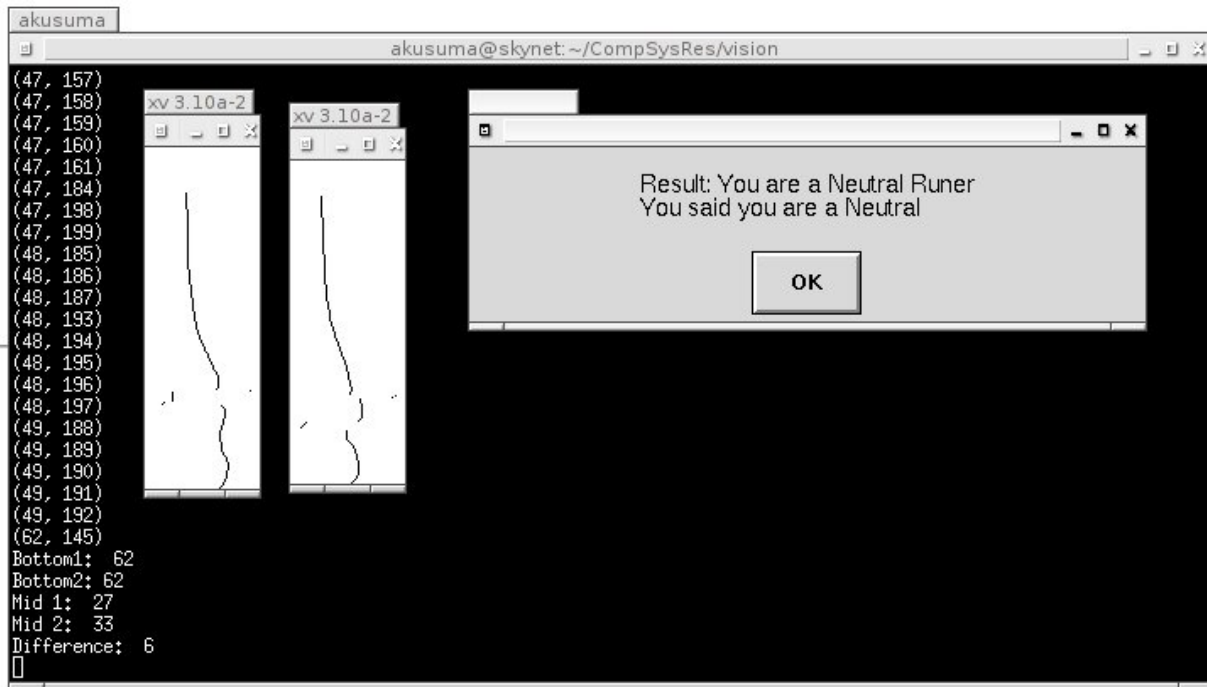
akusuma

akusuma@skynet:~/CompSysRes/vision

(47, 157)
(47, 158)
(47, 159)
(47, 160)
(47, 161)
(47, 184)
(47, 198)
(47, 199)
(48, 185)
(48, 186)
(48, 187)
(48, 193)
(48, 194)
(48, 195)
(48, 196)
(48, 197)
(49, 188)
(49, 189)
(49, 190)
(49, 191)
(49, 192)
(62, 145)
Bottom1: 62
Bottom2: 62
Mid 1: 27
Mid 2: 33
Difference: 6

xv 3.10a-2

xv 3.10a-2

Result: You are a Neutral Runer
You said you are a Neutral

OK